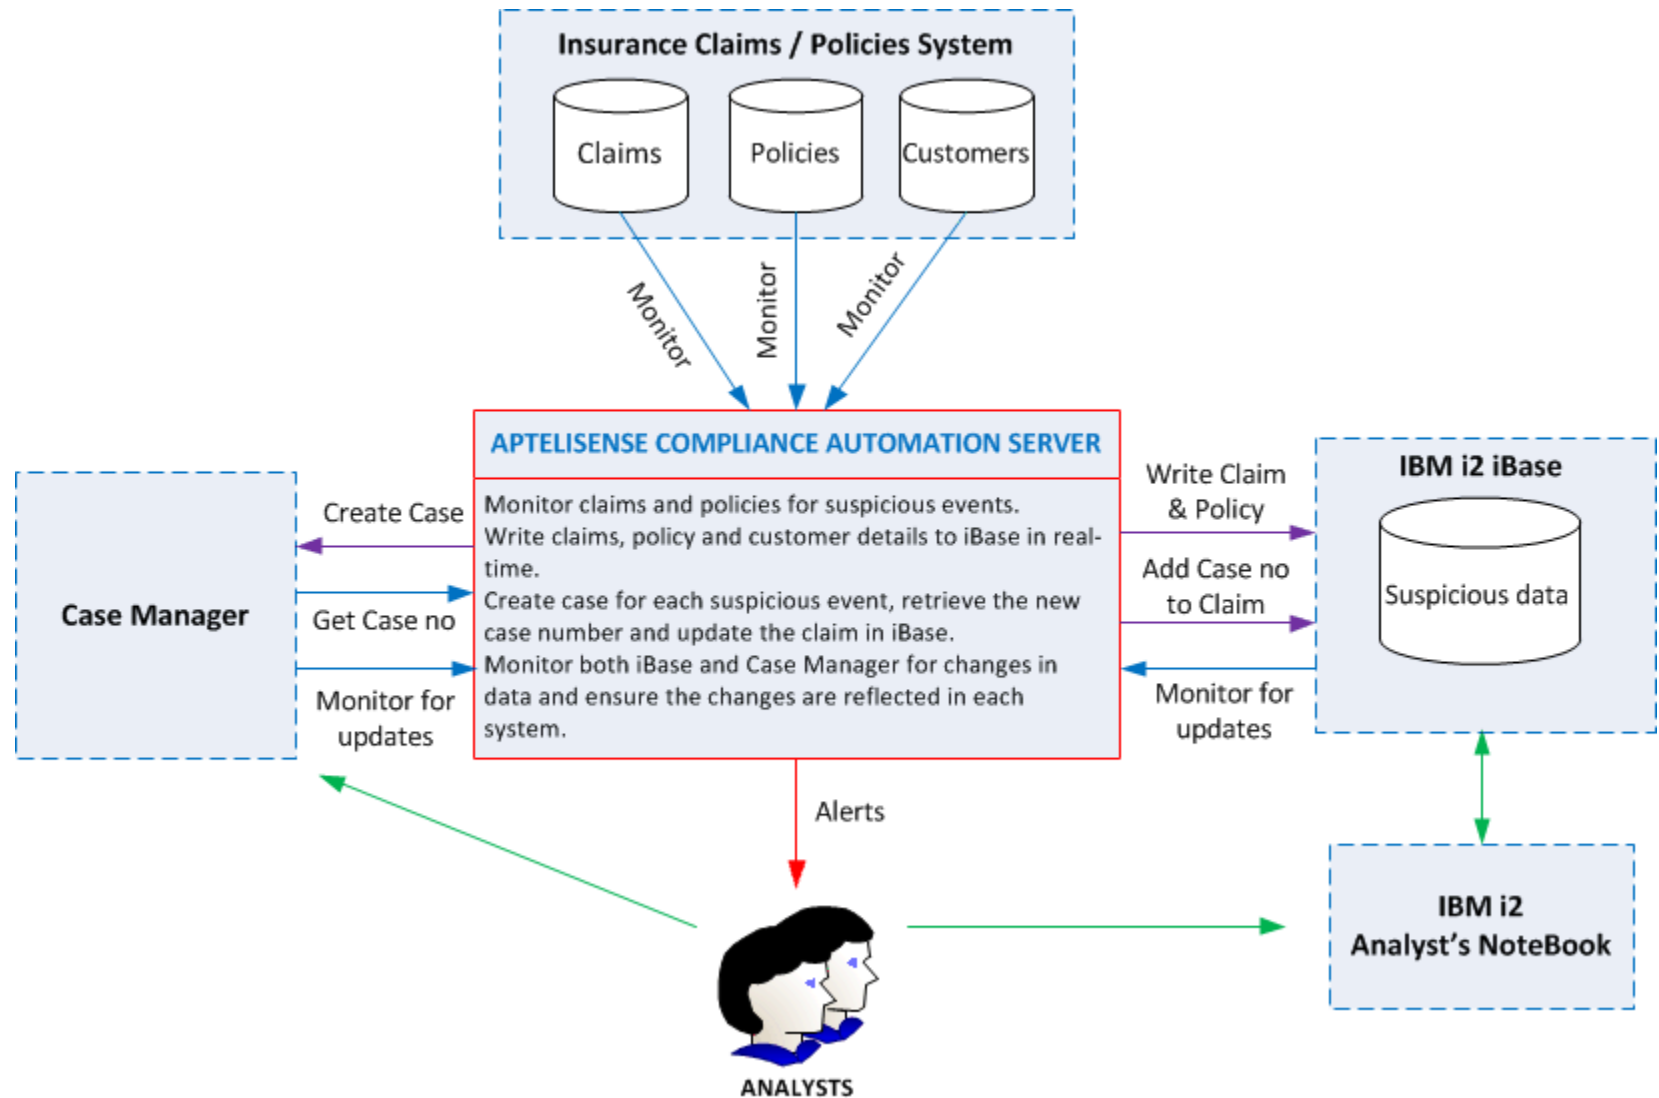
Insurance Claims / Policies System

Claims

Policies

Customers

Monitor

Monitor

Monitor

APTELISENSE COMPLIANCE AUTOMATION SERVER

Monitor claims and policies for suspicious events.
Write claims, policy and customer details to iBase in real-time.
Create case for each suspicious event, retrieve the new case number and update the claim in iBase.
Monitor both iBase and Case Manager for changes in data and ensure the changes are reflected in each system.

Case Manager

Create Case

Get Case no

Monitor for updates

Write Claim & Policy

Add Case no to Claim

Monitor for updates

IBM i2 iBase

Suspicious data

Alerts

IBM i2 Analyst's NoteBook

ANALYSTS